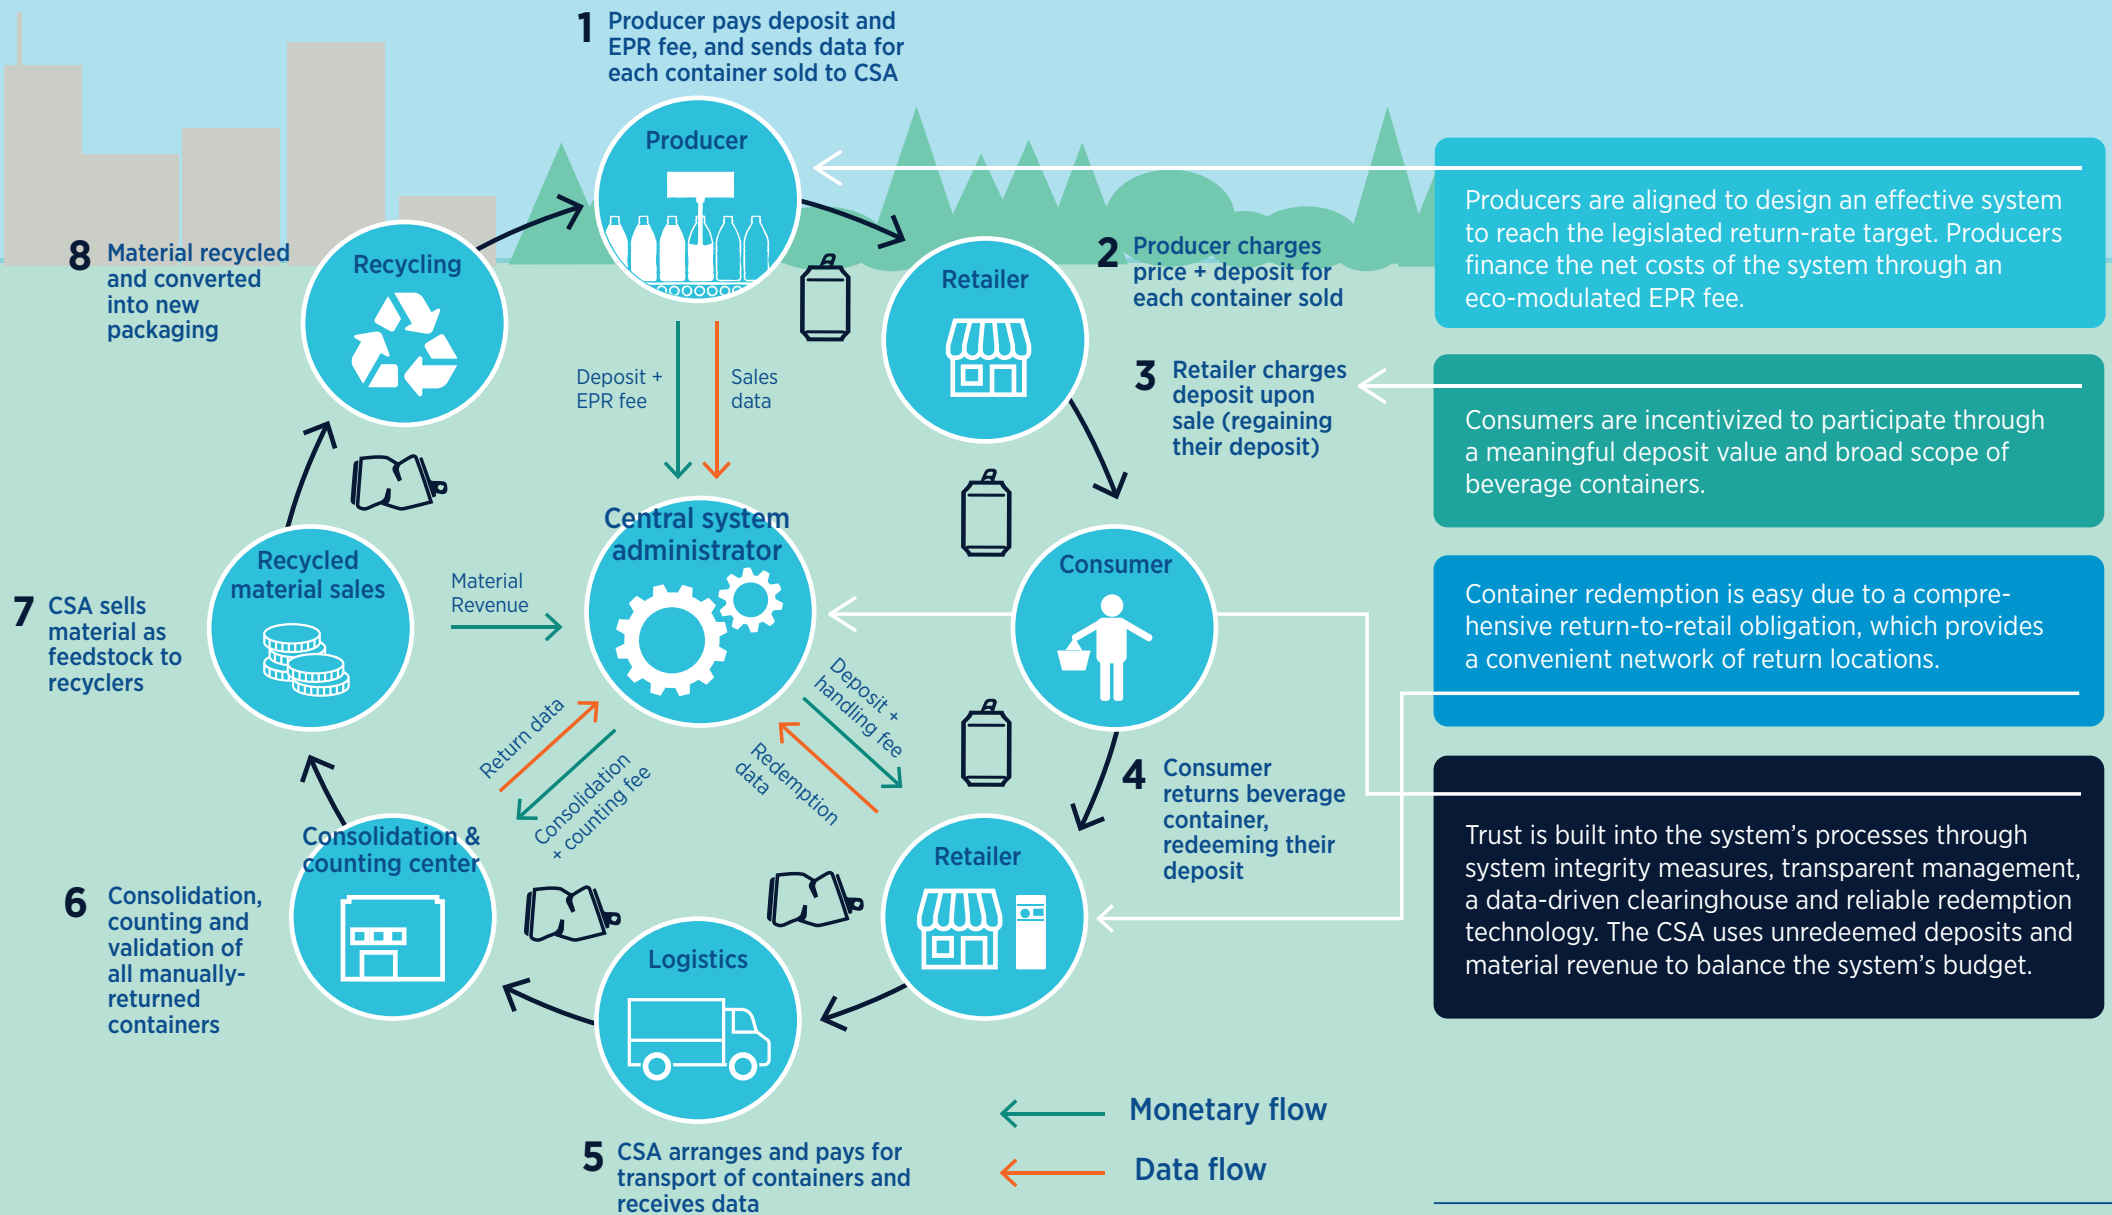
1 Producer pays deposit and EPR fee, and sends data for each container sold to CSA

Producer

Retailer

2 Producer charges price + deposit for each container sold

3 Retailer charges deposit upon sale (regaining their deposit)

Recycling

8 Material recycled and converted into new packaging

Deposit + EPR fee

Sales data

Central system administrator

Recycled material sales

Material Revenue

7 CSA sells material as feedstock to recyclers

Consumer

Deposit + handling fee

Redemption data

Return data

Consolidation + counting fee

4 Consumer returns beverage container, redeeming their deposit

Retailer

Consolidation & counting center

6 Consolidation, counting and validation of all manually-returned containers

Logistics

5 CSA arranges and pays for transport of containers and receives data

Monetary flow

Data flow

Producers are aligned to design an effective system to reach the legislated return-rate target. Producers finance the net costs of the system through an eco-modulated EPR fee.

Consumers are incentivized to participate through a meaningful deposit value and broad scope of beverage containers.

Container redemption is easy due to a comprehensive return-to-retail obligation, which provides a convenient network of return locations.

Trust is built into the system's processes through system integrity measures, transparent management, a data-driven clearinghouse and reliable redemption technology. The CSA uses unredeemed deposits and material revenue to balance the system's budget.